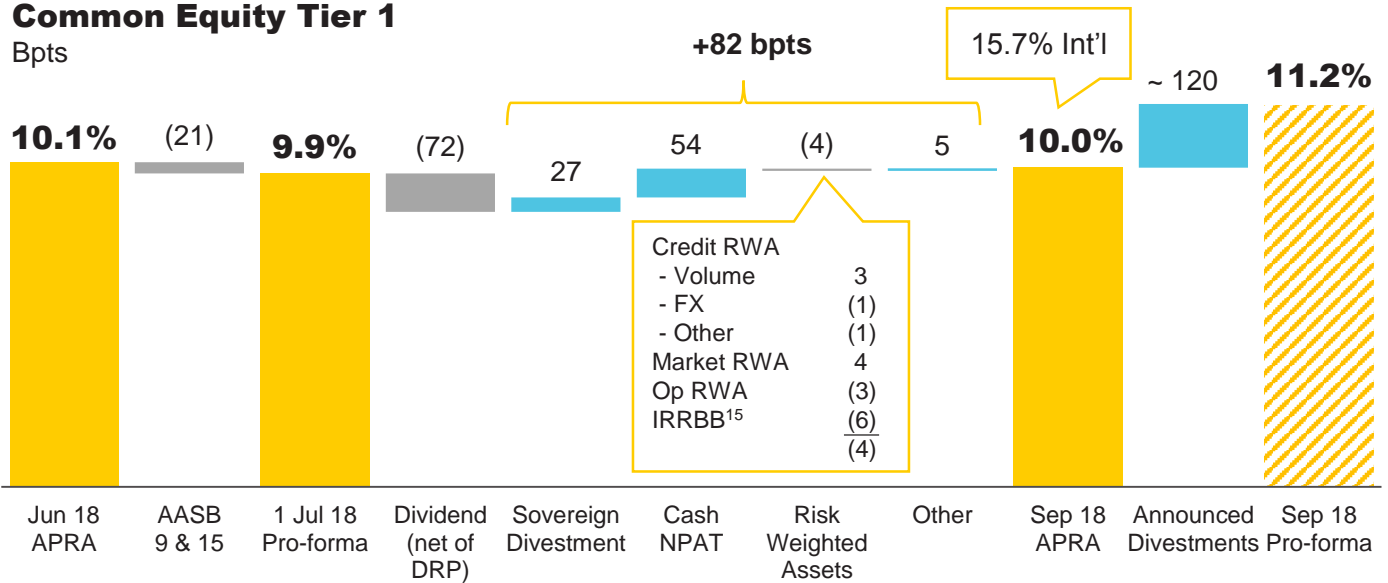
Common Equity Tier 1
Bpts

+82 bpts

15.7% Int'l

10.1%
(21)
9.9%
(72)
27
54
(4)
5
10.0%
~ 120
11.2%

| Credit RWA | |
|---|---|
| - Volume | 3 |
| - FX | (1) |
| - Other | (1) |
| Market RWA | 4 |
| Op RWA | (3) |
| IRRBB$^{15}$ | (6) |
| | (4) |

Jun 18 APRA
AASB 9 & 15
1 Jul 18 Pro-forma
Dividend (net of DRP)
Sovereign Divestment
Cash NPAT
Risk Weighted Assets
Other
Sep 18 APRA
Announced Divestments
Sep 18 Pro-forma